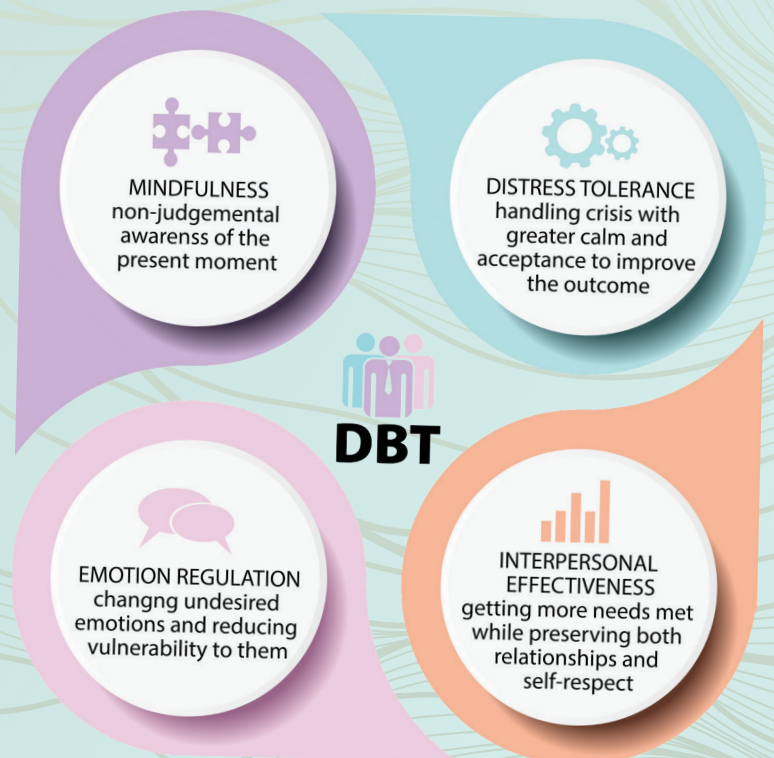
MINDFULNESS
non-judgemental awarenss of the present moment

DISTRESS TOLERANCE
handling crisis with greater calm and acceptance to improve the outcome

DBT

EMOTION REGULATION
changng undesired emotions and reducing vulnerability to them

INTERPERSONAL EFFECTIVENESS
getting more needs met while preserving both relationships and self-respect